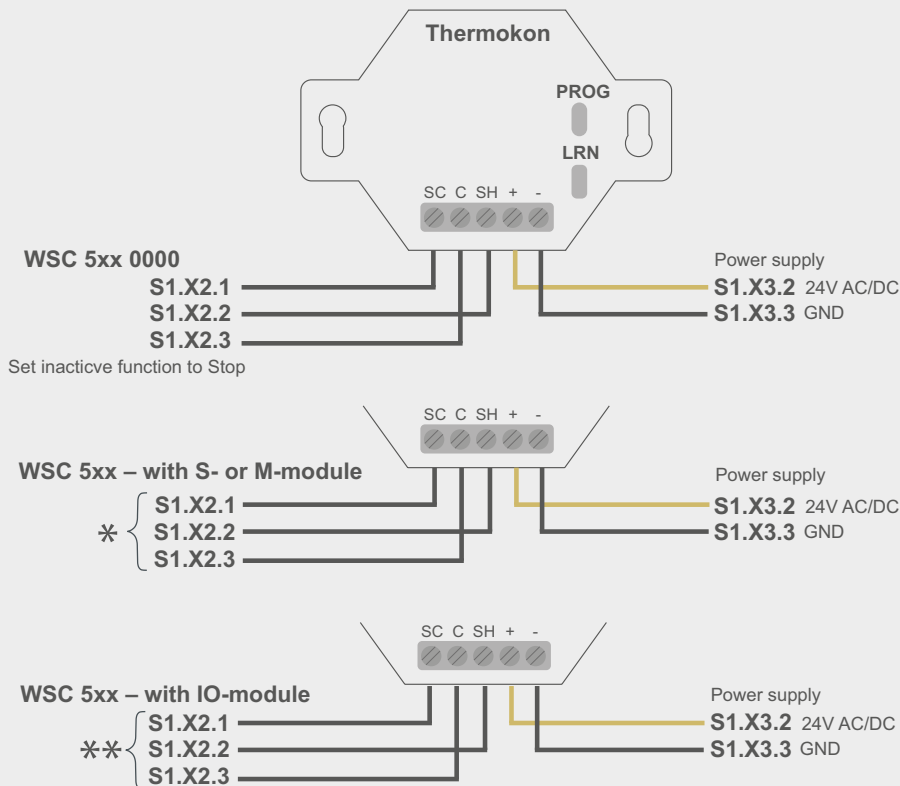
Thermokon

PROG

LRN

SC C SH + -

WSC 5xx 0000
S1.X2.1
S1.X2.2
S1.X2.3
Set inacticve function to Stop

Power supply
S1.X3.2 24V AC/DC
S1.X3.3 GND

SC C SH + -

WSC 5xx – with S- or M-module
*
S1.X2.1
S1.X2.2
S1.X2.3

Power supply
S1.X3.2 24V AC/DC
S1.X3.3 GND

SC C SH + -

WSC 5xx – with IO-module
**
S1.X2.1
S1.X2.2
S1.X2.3

Power supply
S1.X3.2 24V AC/DC
S1.X3.3 GND